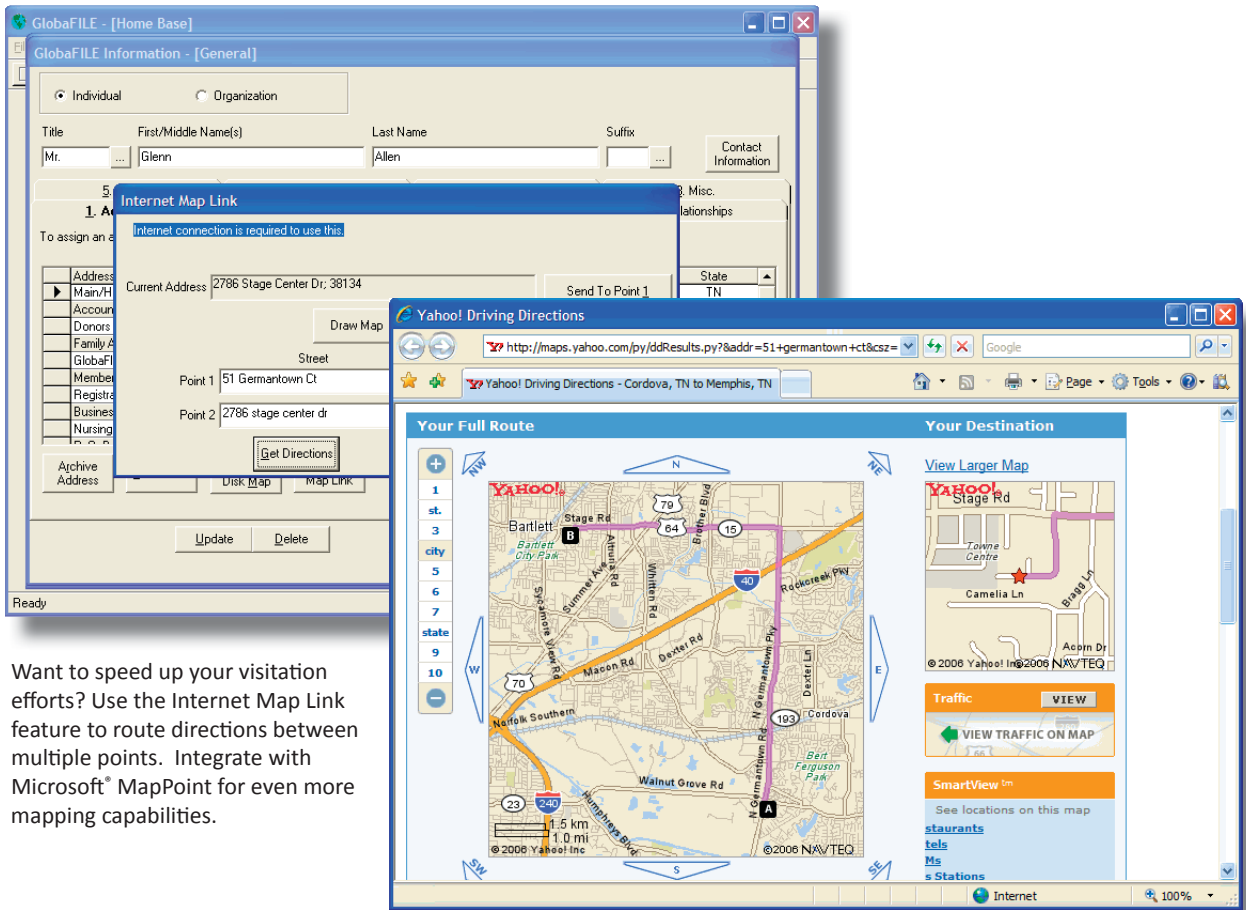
GlobaFILE - [Home Base]

GlobaFILE Information - [General]

Individual Organization

Title First/Middle Name(s) Last Name Suffix

Mr. Glenn Allen

Contact Information

5. 8. Misc.

1. A Relationships

To assign an a

| Address | State |
|---|---|
| Main/H | TN |
| Accoun | |
| Donors | |
| Family A | |
| GlobaFI | |
| Member | |
| Registra | |
| Busines | |
| Nursing | |

Archive Address

Disk Map Map Link

Update Delete

Ready

Internet Map Link

Internet connection is required to use this.

Current Address 2786 Stage Center Dr; 38134

Send To Point 1

Draw Map

Street

Point 1 51 Germantown Ct

Point 2 2786 stage center dr

Get Directions

Want to speed up your visitation efforts? Use the Internet Map Link feature to route directions between multiple points. Integrate with Microsoft® MapPoint for even more mapping capabilities.

Yahoo! Driving Directions

http://maps.yahoo.com/py/ddResults.py?&addr=51+germantown+ct&csz=

Google

Yahoo! Driving Directions - Cordova, TN to Memphis, TN

Page Tools

Your Full Route

Your Destination

N NE NW E W S SW SE

1 st. 3 city 5 6 7 state 9 10

YAHOO!

Bartlett Stage Rd B 79 64 15 Bartlett City Park Altruria Rd Whitten Rd Brother Blvd 40 Rockcreek Pky Summer Ave Sycamore View Rd Dexter Rd Macon Rd 70 N Germantown Pky Dexter Rd Norfolk Southern 193 Cordova Bert Ferguson Park Walnut Grove Rd 23 240 Humphreys Blvd N Germantown Rd A 1.5 km 1.0 mi ©2006 Yahoo! Inc ©2006 NAVTEQ

View Larger Map

YAHOO! Stage Rd Towne Centre Camelia Ln Bragg Ln Acorn Dr ©2006 Yahoo! Inc ©2006 NAVTEQ

Traffic VIEW

VIEW TRAFFIC ON MAP

SmartView ™

See locations on this map

staurants
tels
Ms
s Stations

Internet 100%